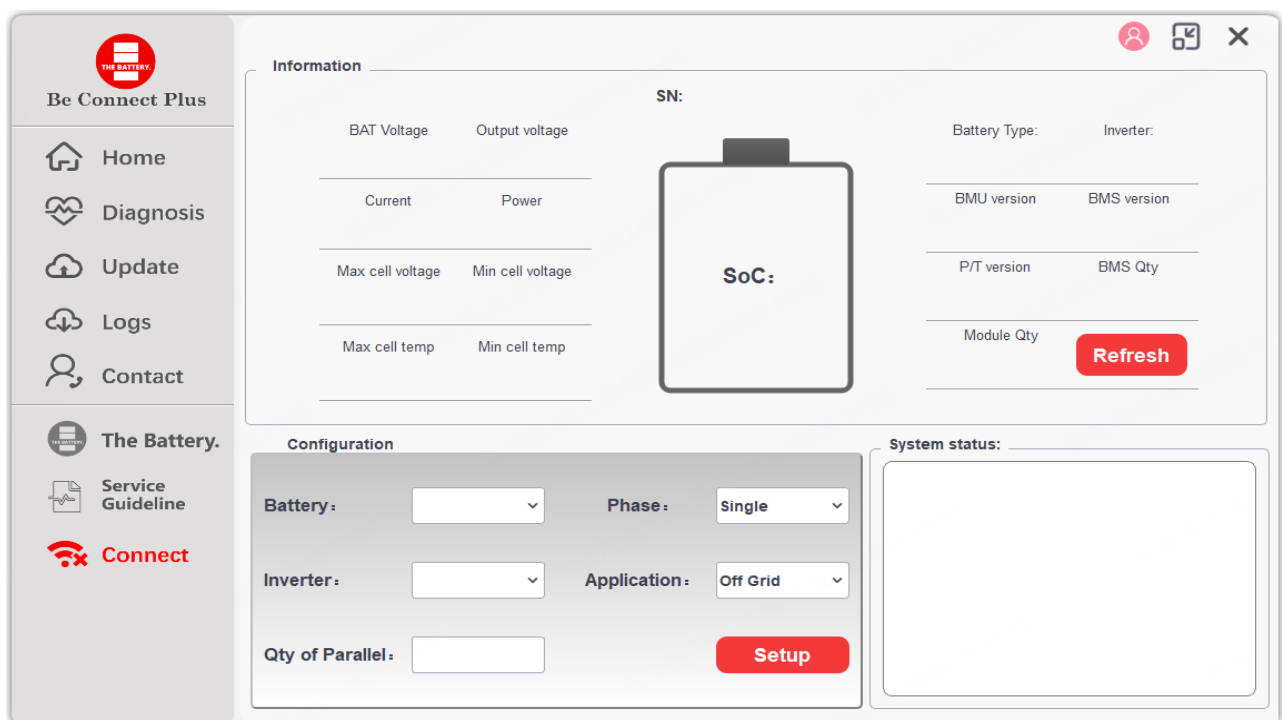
THE BATTERY.
Be Connect Plus

Home
Diagnosis
Update
Logs
Contact

THE BATTERY.
The Battery.
Service Guideline
Connect

Information

SN:

BAT Voltage
Output voltage
Current
Power
Max cell voltage
Min cell voltage
Max cell temp
Min cell temp

SoC:

Battery Type:
Inverter:
BMU version
BMS version
P/T version
BMS Qty
Module Qty
Refresh

Configuration

Battery:
Phase:
Single
Inverter:
Application:
Off Grid
Qty of Parallel:
Setup

System status: